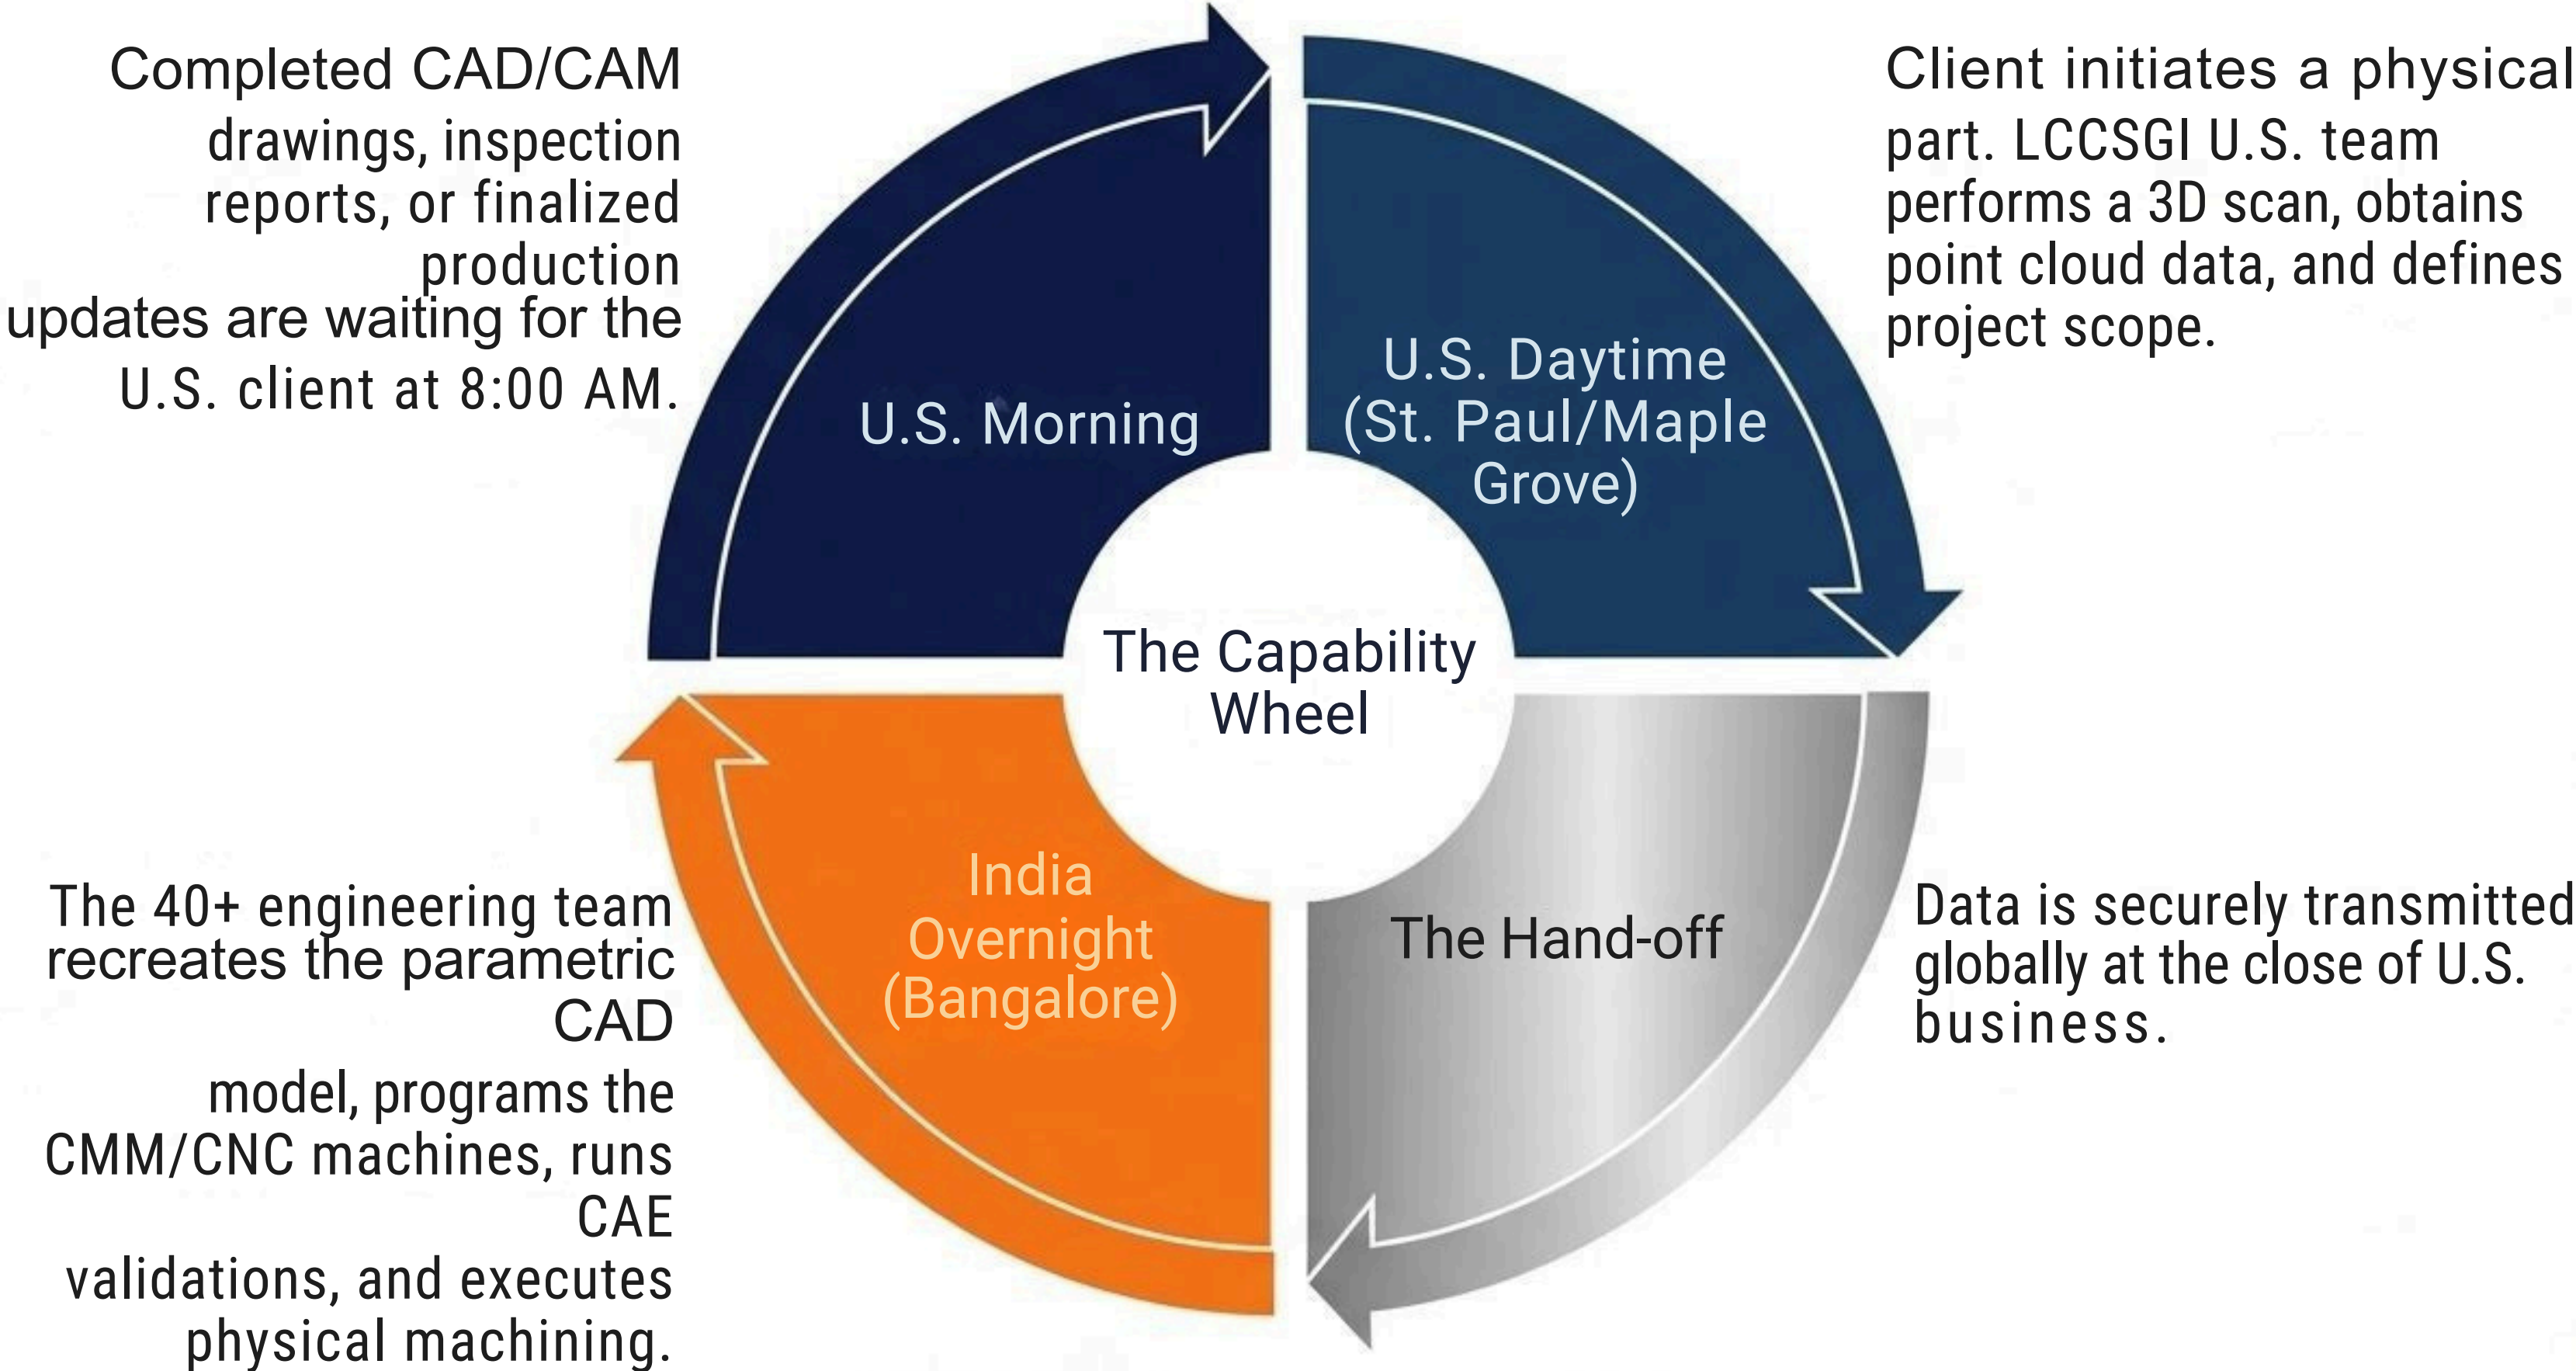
Completed CAD/CAM drawings, inspection reports, or finalized production updates are waiting for the U.S. client at 8:00 AM.

U.S. Morning

U.S. Daytime (St. Paul/Maple Grove)

Client initiates a physical part. LCCSGI U.S. team performs a 3D scan, obtains point cloud data, and defines project scope.

The Capability Wheel

The 40+ engineering team recreates the parametric CAD model, programs the CMM/CNC machines, runs CAE validations, and executes physical machining.

India Overnight (Bangalore)

The Hand-off

Data is securely transmitted globally at the close of U.S. business.